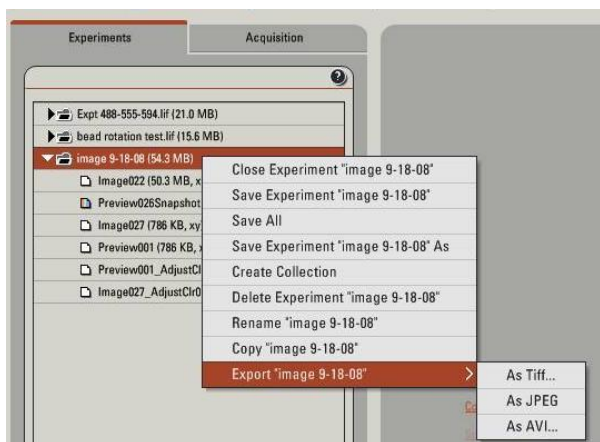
Experiments
Acquisition

Expt 488-555-594.lif (21.0 MB)
bead rotation test.lif (15.6 MB)
image 9-18-08 (54.3 MB)
Image022 (50.3 MB, x
Preview026Snapshot
Image027 (786 KB, xy
Preview001 (786 KB, x
Preview001_AdjustClr
Image027_AdjustClr0

Close Experiment "image 9-18-08"
Save Experiment "image 9-18-08"
Save All
Save Experiment "image 9-18-08" As
Create Collection
Delete Experiment "image 9-18-08"
Rename "image 9-18-08"
Copy "image 9-18-08"
Export "image 9-18-08"

As Tiff...
As JPEG
As AVI...